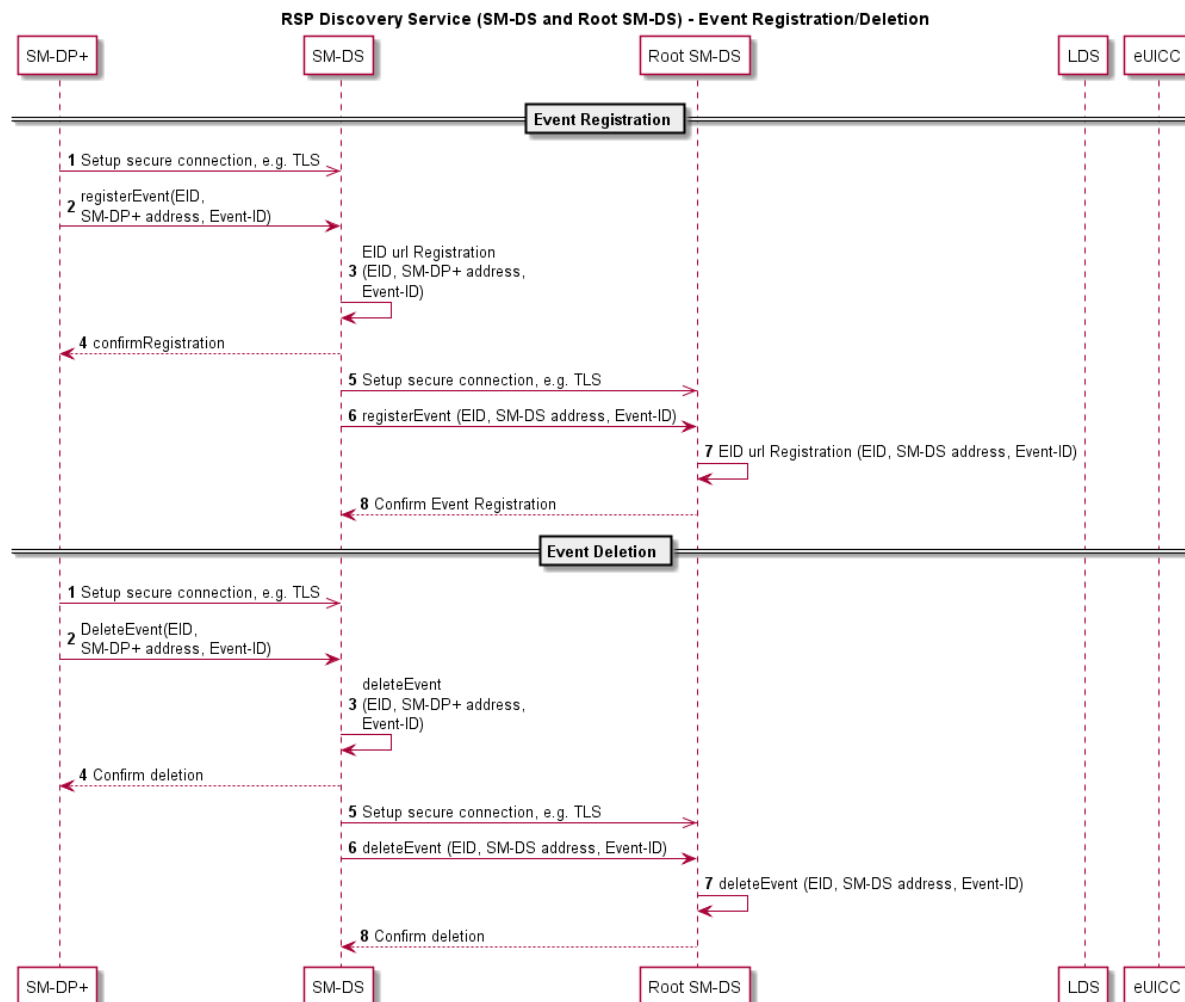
RSP Discovery Service (SM-DS and Root SM-DS) - Event Registration/Deletion

SM-DP+ SM-DS Root SM-DS LDS eUICC

Event Registration

1 Setup secure connection, e.g. TLS

2 registerEvent(EID, SM-DP+ address, Event-ID)

3 EID url Registration (EID, SM-DP+ address, Event-ID)

4 confirmRegistration

5 Setup secure connection, e.g. TLS

6 registerEvent (EID, SM-DS address, Event-ID)

7 EID url Registration (EID, SM-DS address, Event-ID)

8 Confirm Event Registration

Event Deletion

1 Setup secure connection, e.g. TLS

2 DeleteEvent(EID, SM-DP+ address, Event-ID)

3 deleteEvent (EID, SM-DP+ address, Event-ID)

4 Confirm deletion

5 Setup secure connection, e.g. TLS

6 deleteEvent (EID, SM-DS address, Event-ID)

7 deleteEvent (EID, SM-DS address, Event-ID)

8 Confirm deletion

SM-DP+ SM-DS Root SM-DS LDS eUICC